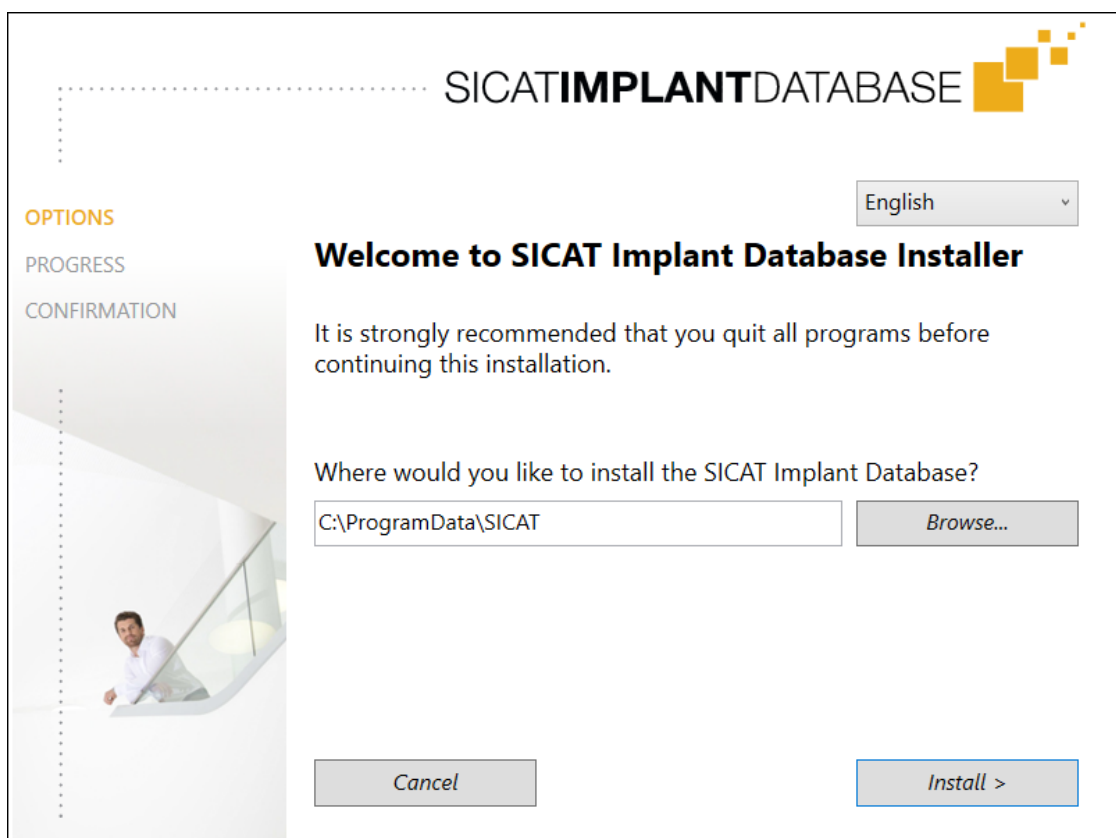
SICATIMPLANTDATABASE

English

OPTIONS
PROGRESS
CONFIRMATION

Welcome to SICAT Implant Database Installer

It is strongly recommended that you quit all programs before continuing this installation.

Where would you like to install the SICAT Implant Database?

C:\ProgramData\SICAT

Browse...

Cancel

Install >